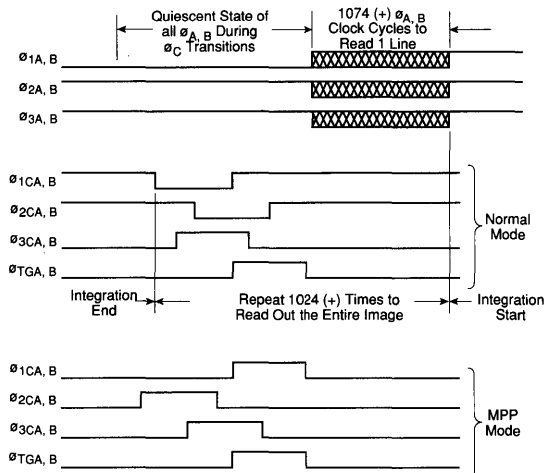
Quiescent State of all $ø_{A, B}$ During $ø_C$ Transitions

1074 (+) $ø_{A, B}$ Clock Cycles to Read 1 Line

$ø_{1A, B}$

$ø_{2A, B}$

$ø_{3A, B}$

$ø_{1CA, B}$

$ø_{2CA, B}$

$ø_{3CA, B}$

$ø_{TGA, B}$

Normal Mode

Integration End

Repeat 1024 (+) Times to Read Out the Entire Image

Integration Start

$ø_{1CA, B}$

$ø_{2CA, B}$

$ø_{3CA, B}$

$ø_{TGA, B}$

MPP Mode